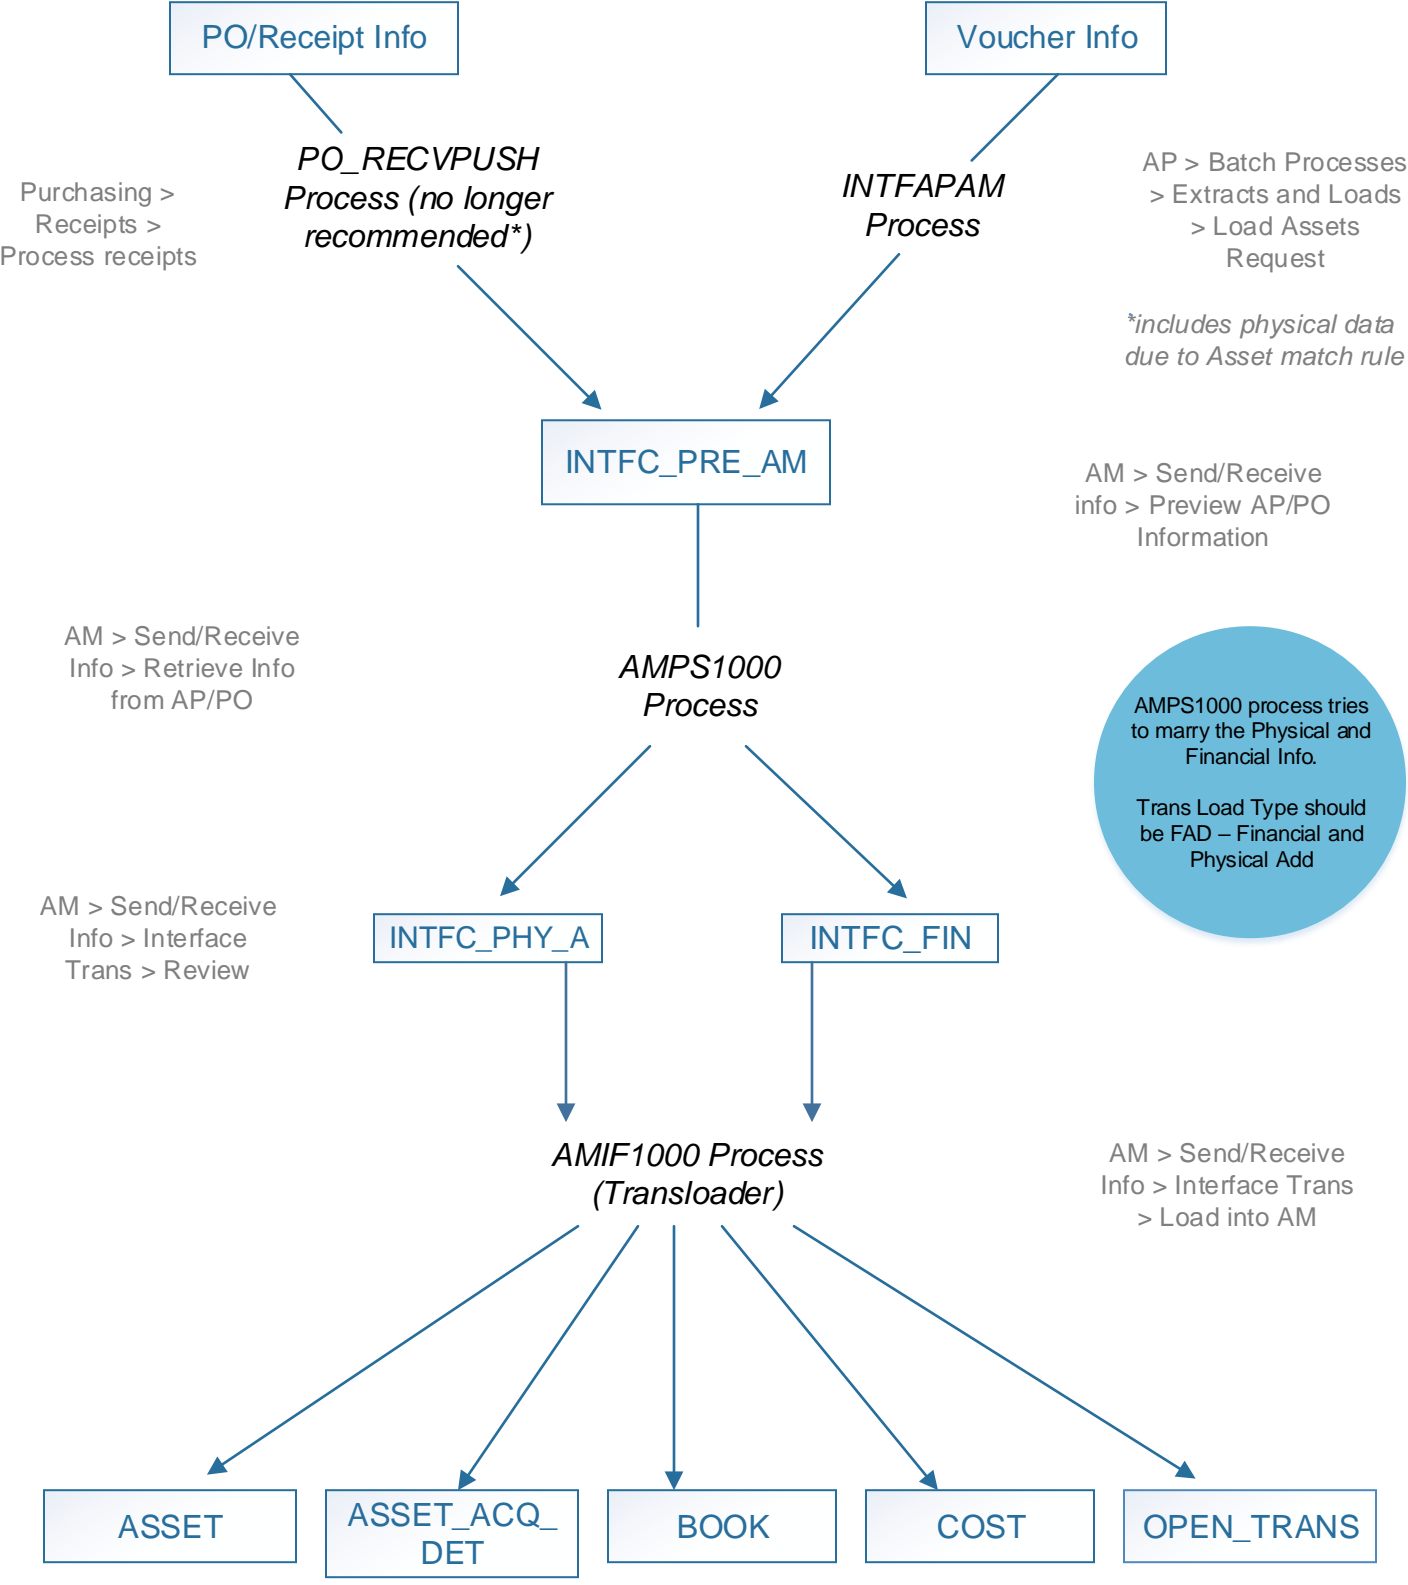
PO/Receipt Info

Voucher Info

Purchasing > Receipts > Process receipts

PO_RECVPUSH Process (no longer recommended*)

INTFAPAM Process

AP > Batch Processes > Extracts and Loads > Load Assets Request

*includes physical data due to Asset match rule

INTFC_PRE_AM

AM > Send/Receive info > Preview AP/PO Information

AM > Send/Receive Info > Retrieve Info from AP/PO

AMPS1000 Process

AMPS1000 process tries to marry the Physical and Financial Info.

Trans Load Type should be FAD – Financial and Physical Add

AM > Send/Receive Info > Interface Trans > Review

INTFC_PHY_A

INTFC_FIN

AMIF1000 Process (Transloader)

AM > Send/Receive Info > Interface Trans > Load into AM

ASSET

ASSET_ACQ_DET

BOOK

COST

OPEN_TRANS